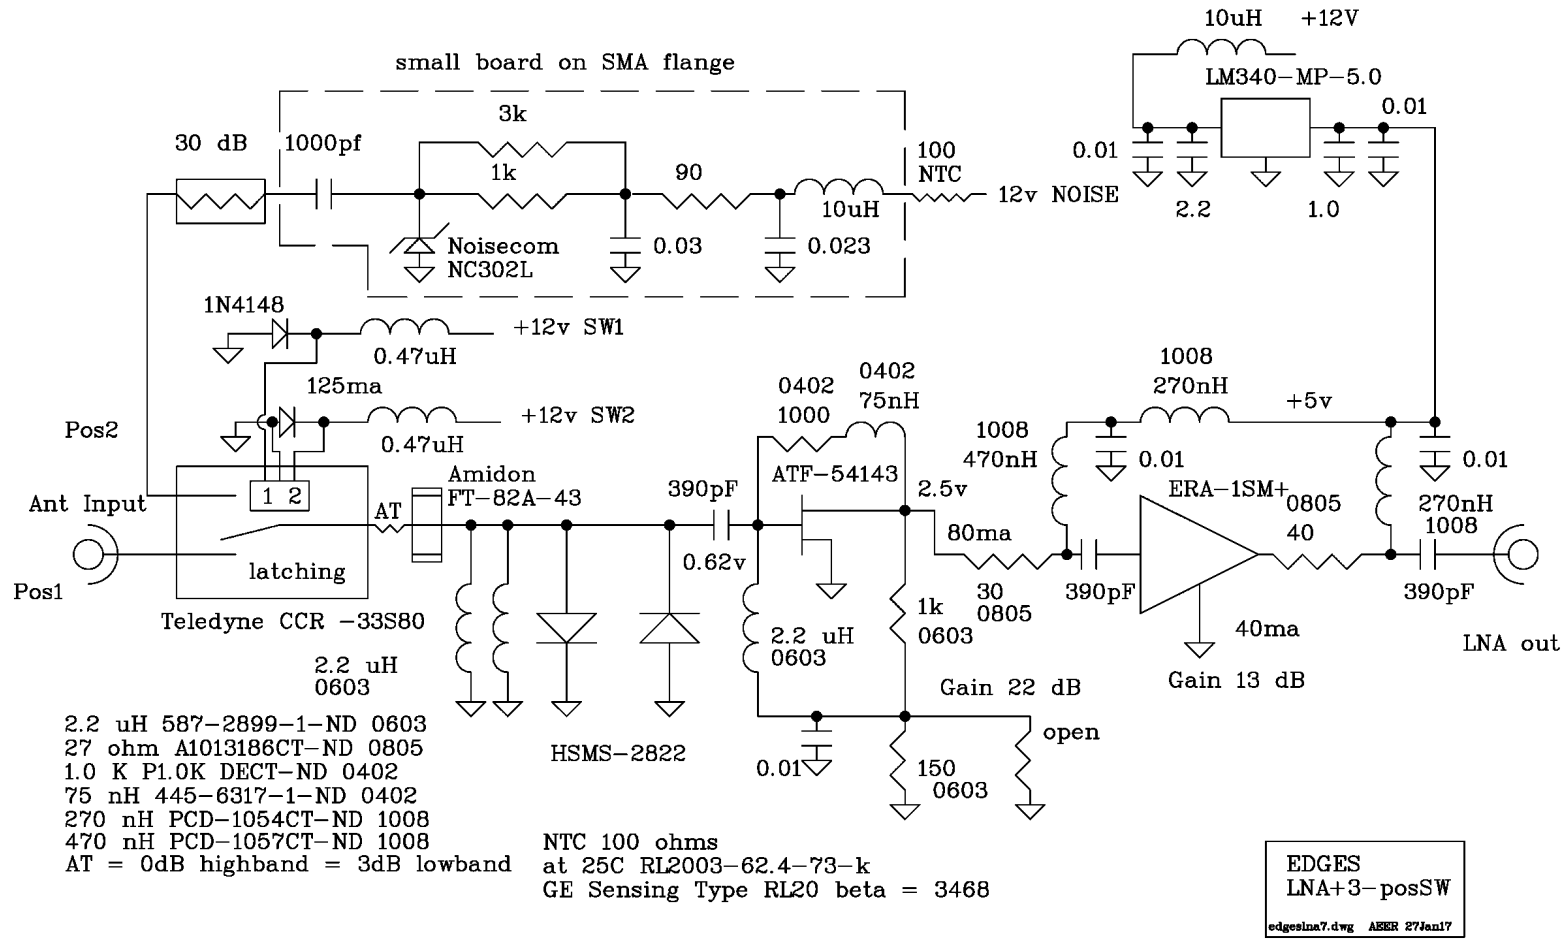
small board on SMA flange

10uH +12V

LM340-MP-5.0

0.01

30 dB

1000pf

3k

1k

90

10uH

100 NTC

12v NOISE

0.01

2.2

1.0

Noisecom NC302L

0.03

0.023

1N4148

+12v SW1

0.47uH

125ma

+12v SW2

0.47uH

Pos2

Ant Input

Pos1

1 2

latching

AT

Teledyne CCR -33S80

Amidon FT-82A-43

390pF

0.62v

0402 1000

0402 75nH

ATF-54143

2.5v

1008 270nH

+5v

1008 470nH

0.01

0.01

ERA-1SM+

0805 40

270nH 1008

80ma

30 0805

390pF

390pF

40ma

LNA out

Gain 13 dB

2.2 uH 0603

1k 0603

2.2 uH 0603

Gain 22 dB

open

0.01

150 0603

HSMS-2822

2.2 uH 587-2899-1-ND 0603
27 ohm A1013186CT-ND 0805
1.0 K P1.0K DECT-ND 0402
75 nH 445-6317-1-ND 0402
270 nH PCD-1054CT-ND 1008
470 nH PCD-1057CT-ND 1008
AT = 0dB highband = 3dB lowband

NTC 100 ohms
at 25C RL2003-62.4-73-k
GE Sensing Type RL20 beta = 3468

EDGES
LNA+3-posSW

edgeslna7.dwg AEER 27Jan17